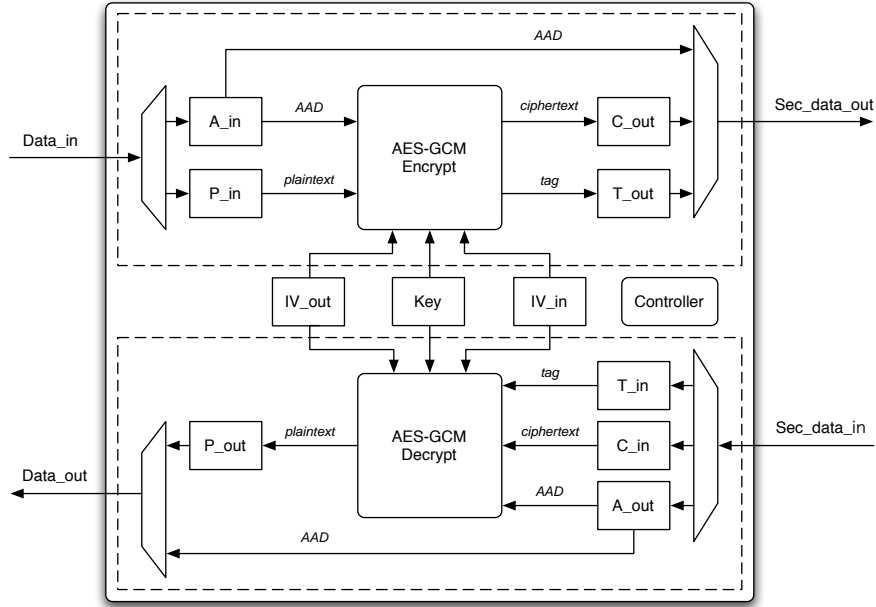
AAD

A_in

AAD

AES-GCM
Encrypt

ciphertext

C_out

Sec_data_out

Data_in

P_in

plaintext

tag

T_out

IV_out

Key

IV_in

Controller

tag

T_in

P_out

plaintext

AES-GCM
Decrypt

ciphertext

C_in

Sec_data_in

Data_out

AAD

A_out

AAD